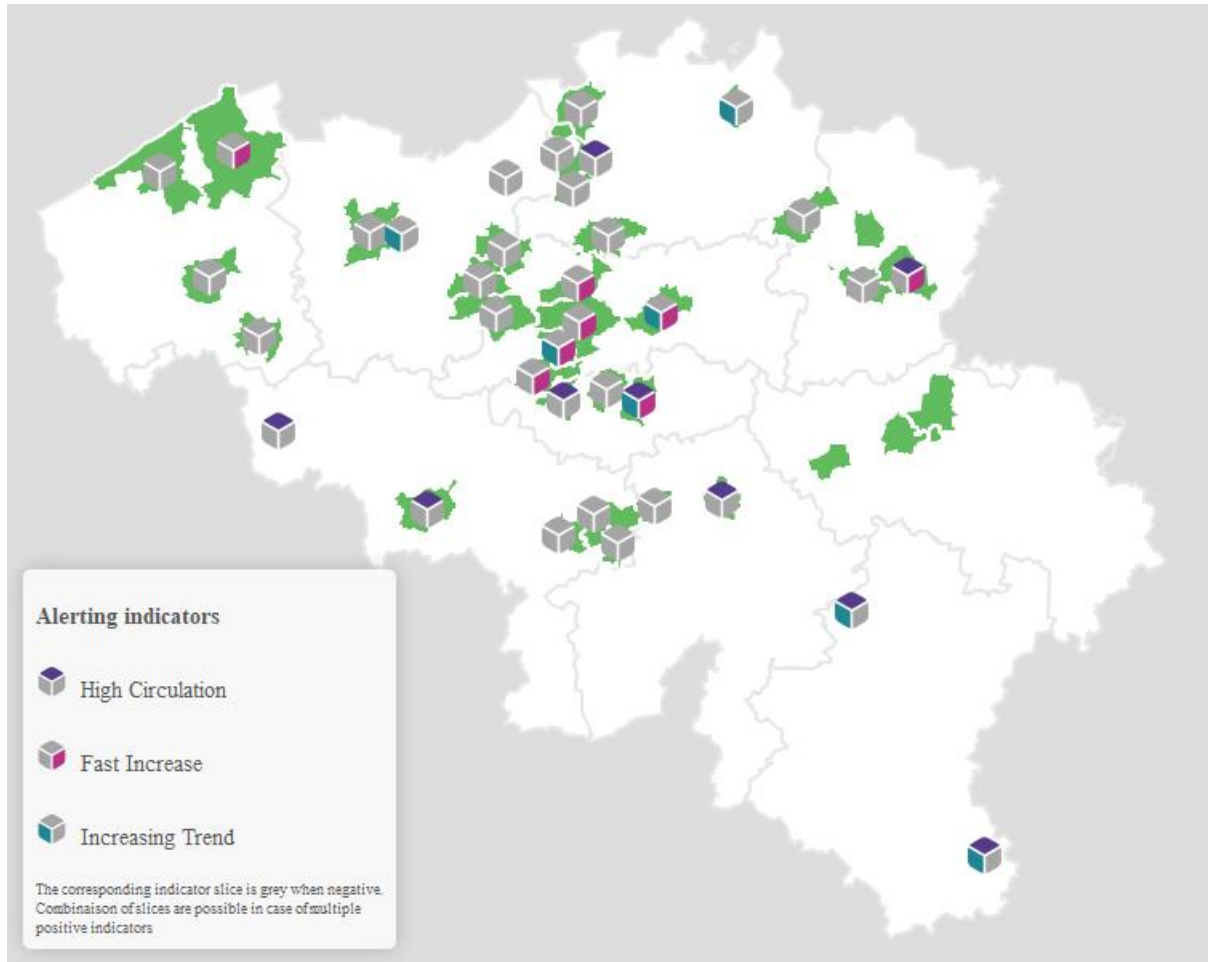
Alerting indicators

High Circulation

Fast Increase

Increasing Trend

The corresponding indicator slice is grey when negative. Combinaison of slices are possible in case of multiple positive indicators